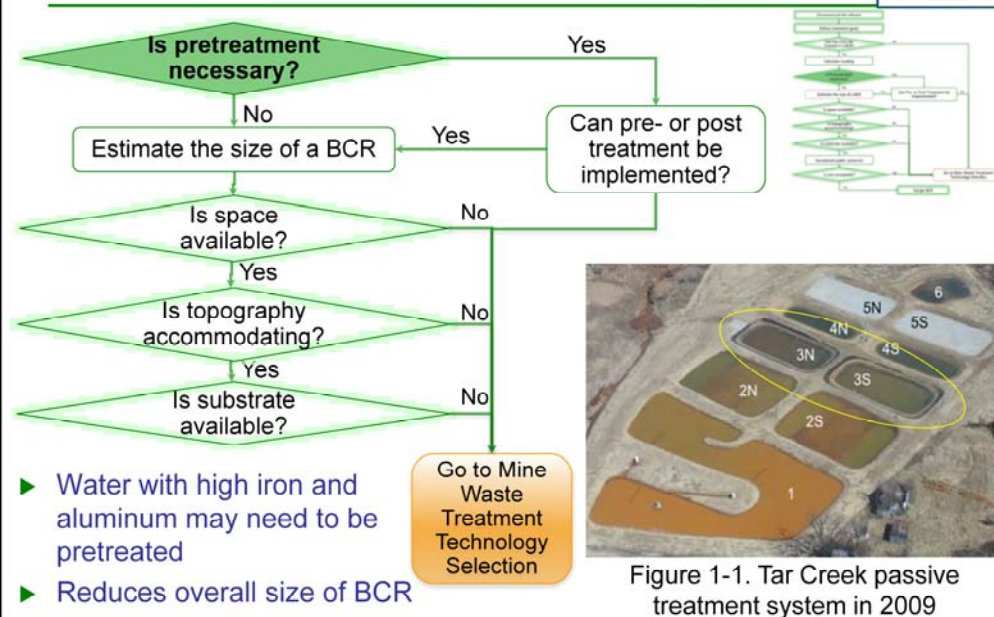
Is pretreatment necessary?

Yes

No

Estimate the size of a BCR

Yes

Can pre- or post treatment be implemented?

Is space available?

No

Yes

Is topography accommodating?

No

Yes

Is substrate available?

No

Go to Mine Waste Treatment Technology Selection

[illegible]

5N

6

4N

5S

3N

4S

2N

3S

2S

1

▶ Water with high iron and aluminum may need to be pretreated

▶ Reduces overall size of BCR

Figure 1-1. Tar Creek passive treatment system in 2009